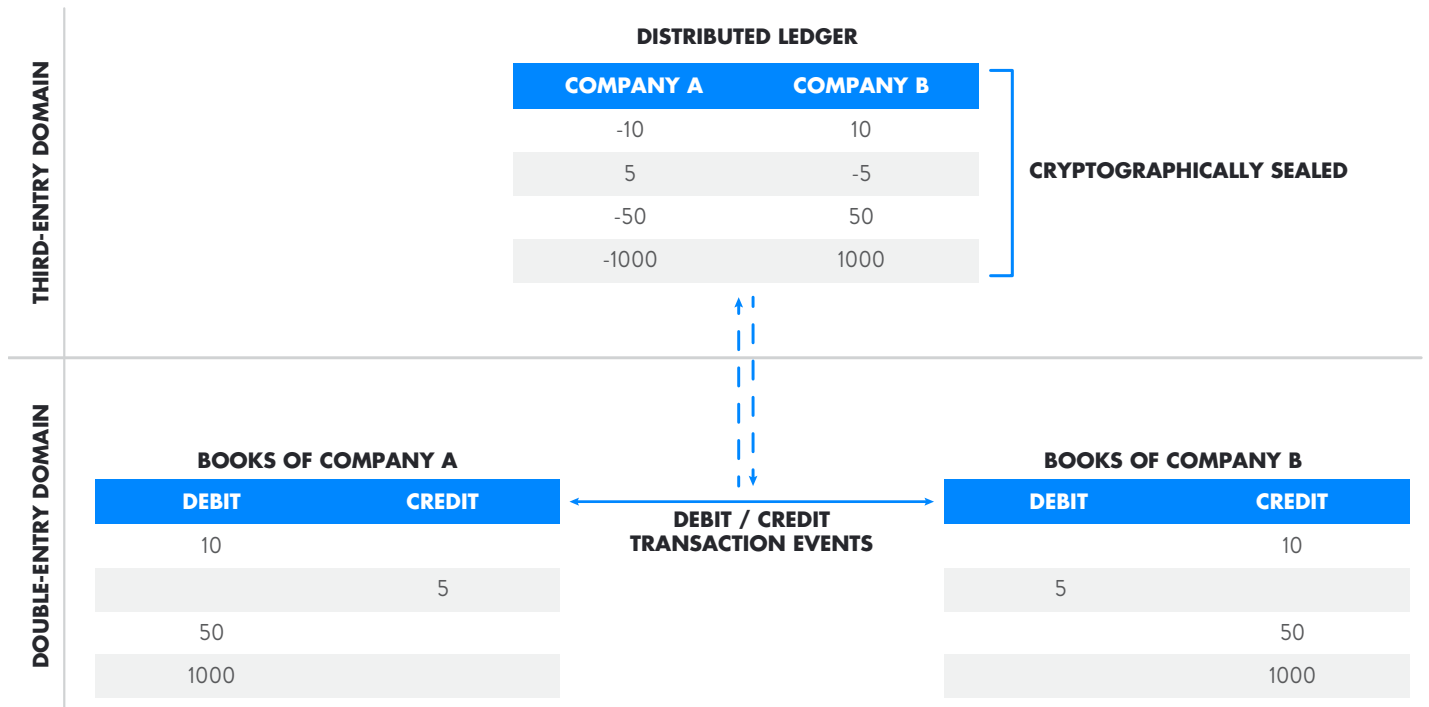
THIRD-ENTRY DOMAIN

DISTRIBUTED LEDGER

| COMPANY A | COMPANY B |
|---|---|
| -10 | 10 |
| 5 | -5 |
| -50 | 50 |
| -1000 | 1000 |

CRYPTOGRAPHICALLY SEALED

DOUBLE-ENTRY DOMAIN

BOOKS OF COMPANY A

| DEBIT | CREDIT |
|---|---|
| 10 | |
| | 5 |
| 50 | |
| 1000 | |

DEBIT / CREDIT TRANSACTION EVENTS

BOOKS OF COMPANY B

| DEBIT | CREDIT |
|---|---|
| | 10 |
| 5 | |
| | 50 |
| | 1000 |